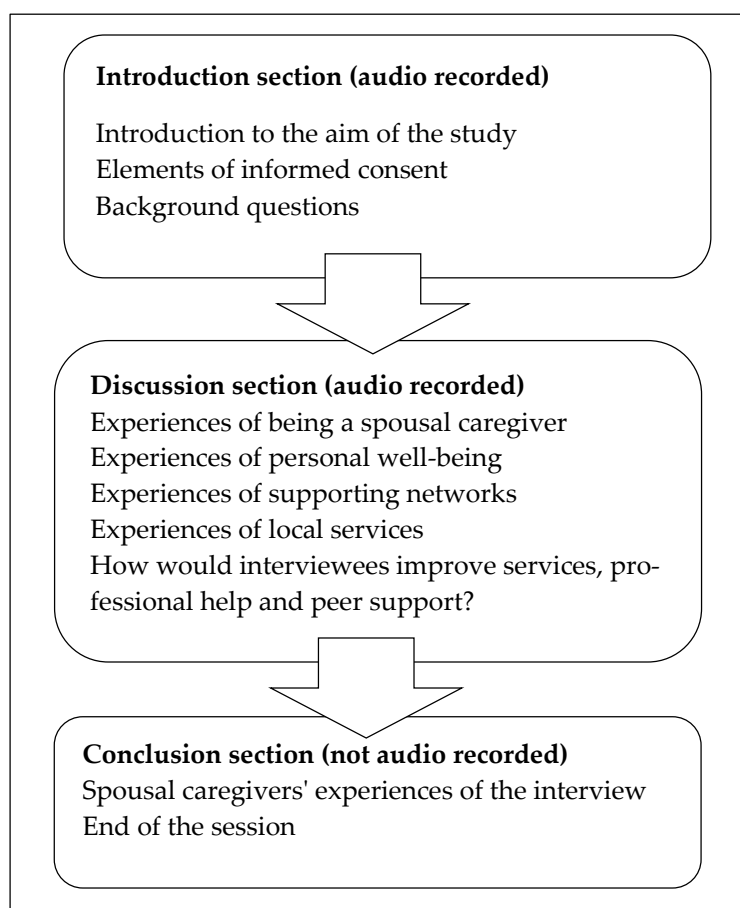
**Introduction section (audio recorded)**

Introduction to the aim of the study
Elements of informed consent
Background questions

**Discussion section (audio recorded)**
Experiences of being a spousal caregiver
Experiences of personal well-being
Experiences of supporting networks
Experiences of local services
How would interviewees improve services, professional help and peer support?

**Conclusion section (not audio recorded)**
Spousal caregivers' experiences of the interview
End of the session